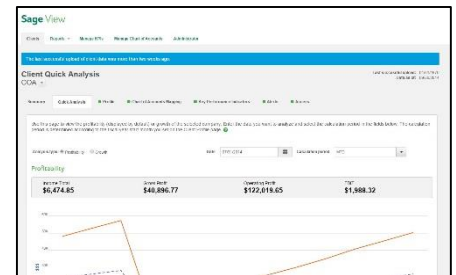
Sage View

Clients Reports Manage KPIs Manage Chart of Accounts Administration

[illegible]

Client Quick Analysis

COA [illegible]

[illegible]

Summary Quick Analysis Profile Chart of Accounts Mapping Key Performance Indicators Alerts Access

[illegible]

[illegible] Date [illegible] Calculation period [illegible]

Profitability

Income Total $6,474.85

Gross Profit $40,896.77

Operating Profit $122,019.65

EBIT $1,988.32